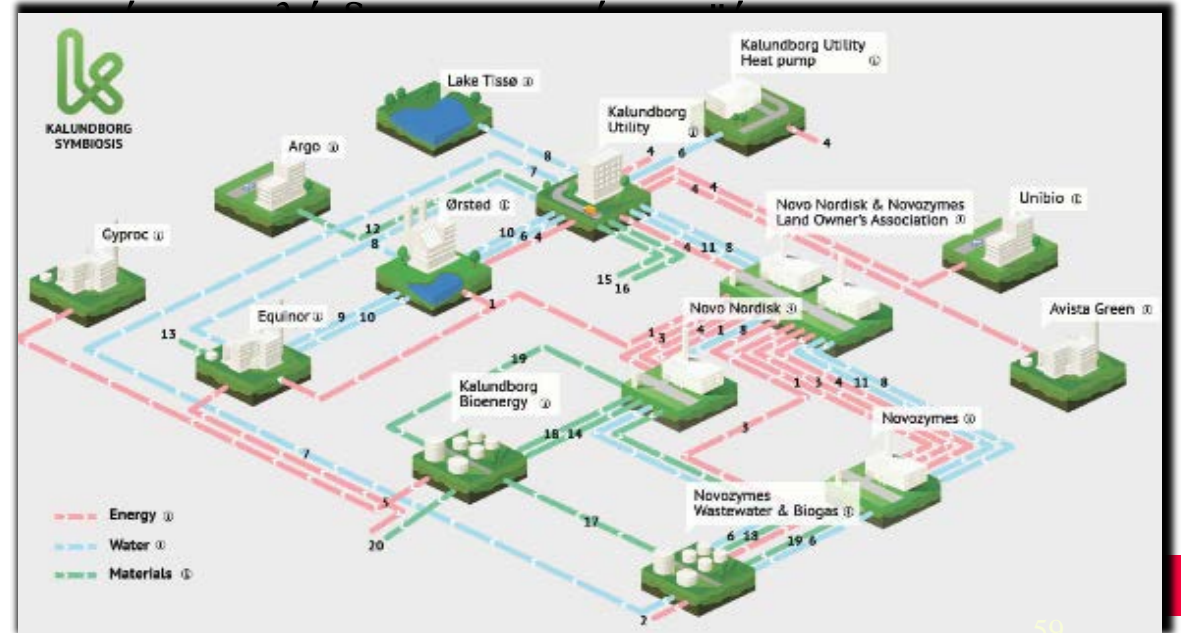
KALUNDBORG SYMBIOSIS

Lake Tissø ⓘ

Kalundborg Utility Heat pump ⓘ

Kalundborg Utility ⓘ

Argo ⓘ

Ørsted ⓘ

Gyproc ⓘ

Novo Nordisk & Novozymes Land Owner's Association ⓘ

Unibio ⓘ

Equinor ⓘ

Novo Nordisk ⓘ

Avista Green ⓘ

Kalundborg Bioenergy ⓘ

Novozymes ⓘ

Novozymes Wastewater & Biogas ⓘ

Energy ⓘ
Water ⓘ
Materials ⓘ

4 6 8 7 4 4 4 12 8 10 6 4 4 11 8 15 16 13 9 10 1 1 3 4 1 8 19 1 3 4 11 8 3 18 14 7 5 17 20 6 18 19 6 2

59